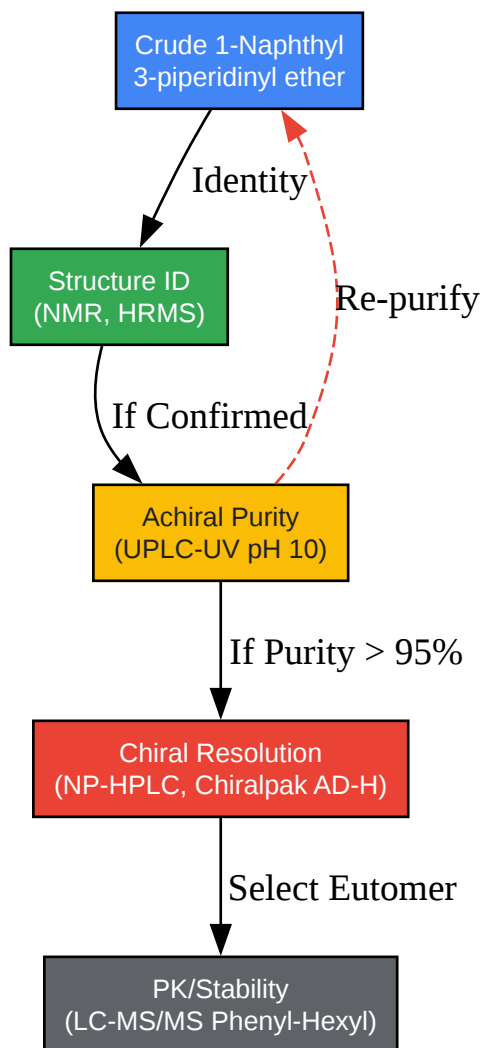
Crude 1-Naphthyl 3-piperidinyl ether

Identity

Structure ID (NMR, HRMS)

Re-purify

If Confirmed

Achiral Purity (UPLC-UV pH 10)

If Purity > 95%

Chiral Resolution (NP-HPLC, Chiralpak AD-H)

Select Eutomer

PK/Stability (LC-MS/MS Phenyl-Hexyl)